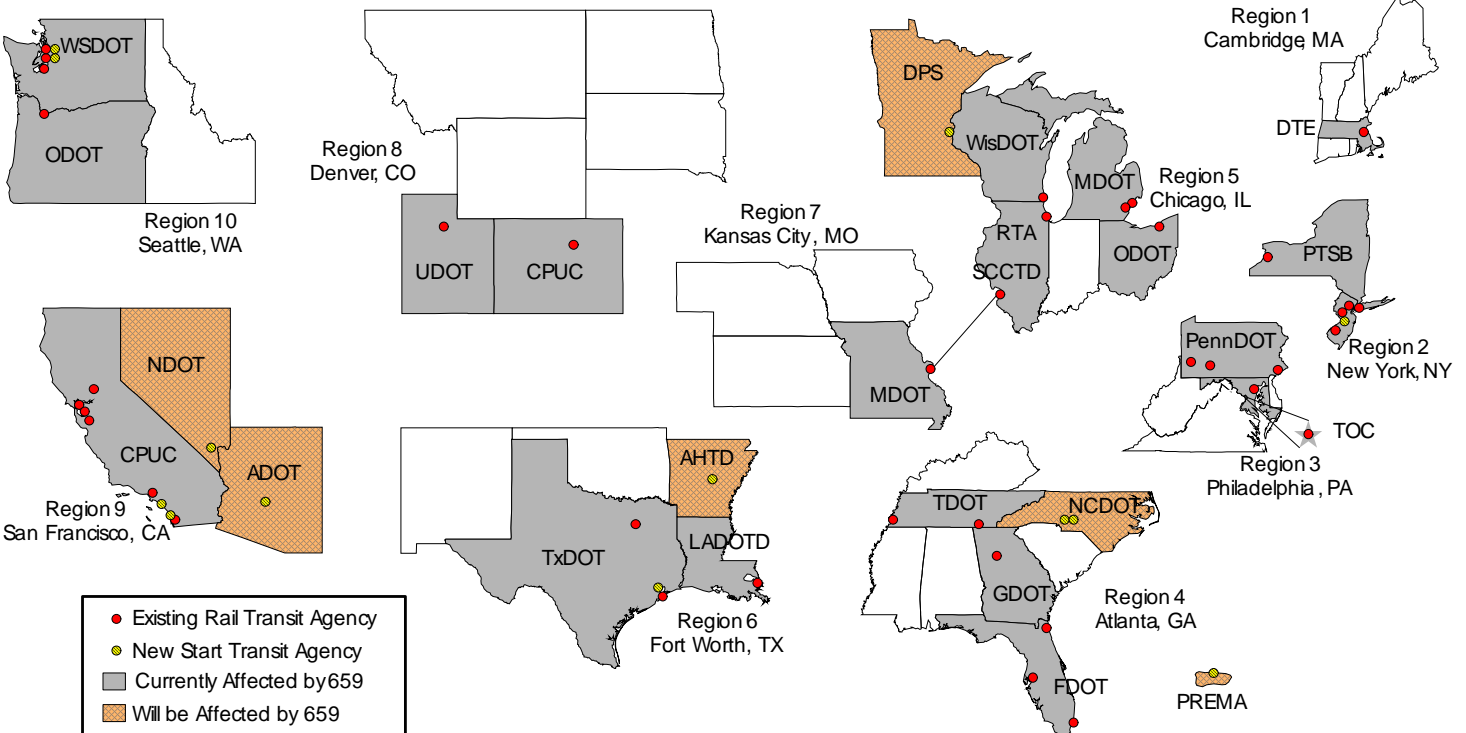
WSDOT
ODOT
Region 10
Seattle, WA

Region 8
Denver, CO
UDOT
CPUC

DPS
WisDOT
MDOT
Region 5
Chicago, IL
RTA
ODOT
SCCTD

Region 1
Cambridge, MA
DTE

Region 7
Kansas City, MO
MDOT

PTSB
Region 2
New York, NY
PennDOT
TOC
Region 3
Philadelphia, PA

NDOT
CPUC
ADOT
Region 9
San Francisco, CA

AHTD
TxDOT
LADOTD
Region 6
Fort Worth, TX

TDOT
NCDOT
GDOT
Region 4
Atlanta, GA
FDOT
PREMA

Existing Rail Transit Agency
New Start Transit Agency
Currently Affected by 659
Will be Affected by 659